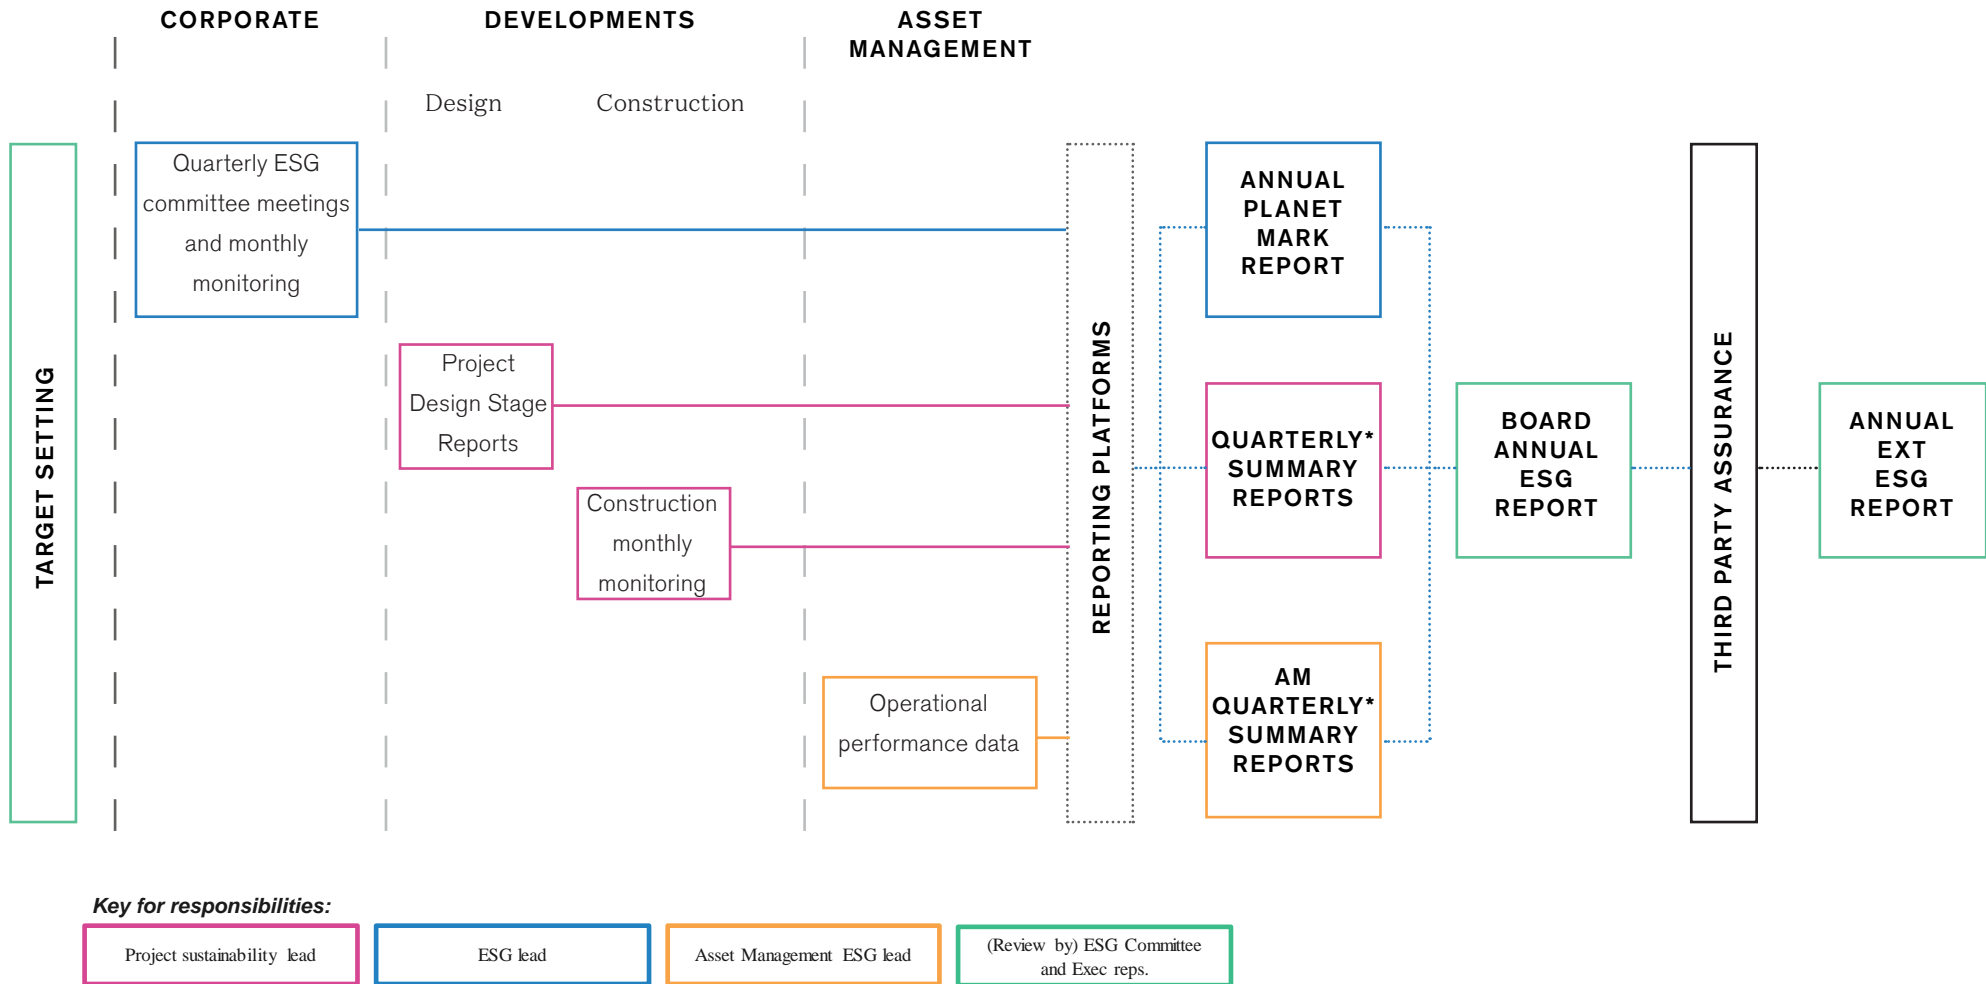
CORPORATE

DEVELOPMENTS

ASSET MANAGEMENT

Design

Construction

TARGET SETTING

Quarterly ESG committee meetings and monthly monitoring

Project Design Stage Reports

Construction monthly monitoring

Operational performance data

REPORTING PLATFORMS

ANNUAL PLANET MARK REPORT

QUARTERLY* SUMMARY REPORTS

AM QUARTERLY* SUMMARY REPORTS

BOARD ANNUAL ESG REPORT

THIRD PARTY ASSURANCE

ANNUAL EXT ESG REPORT

Key for responsibilities:

Project sustainability lead

ESG lead

Asset Management ESG lead

(Review by) ESG Committee and Exec reps.